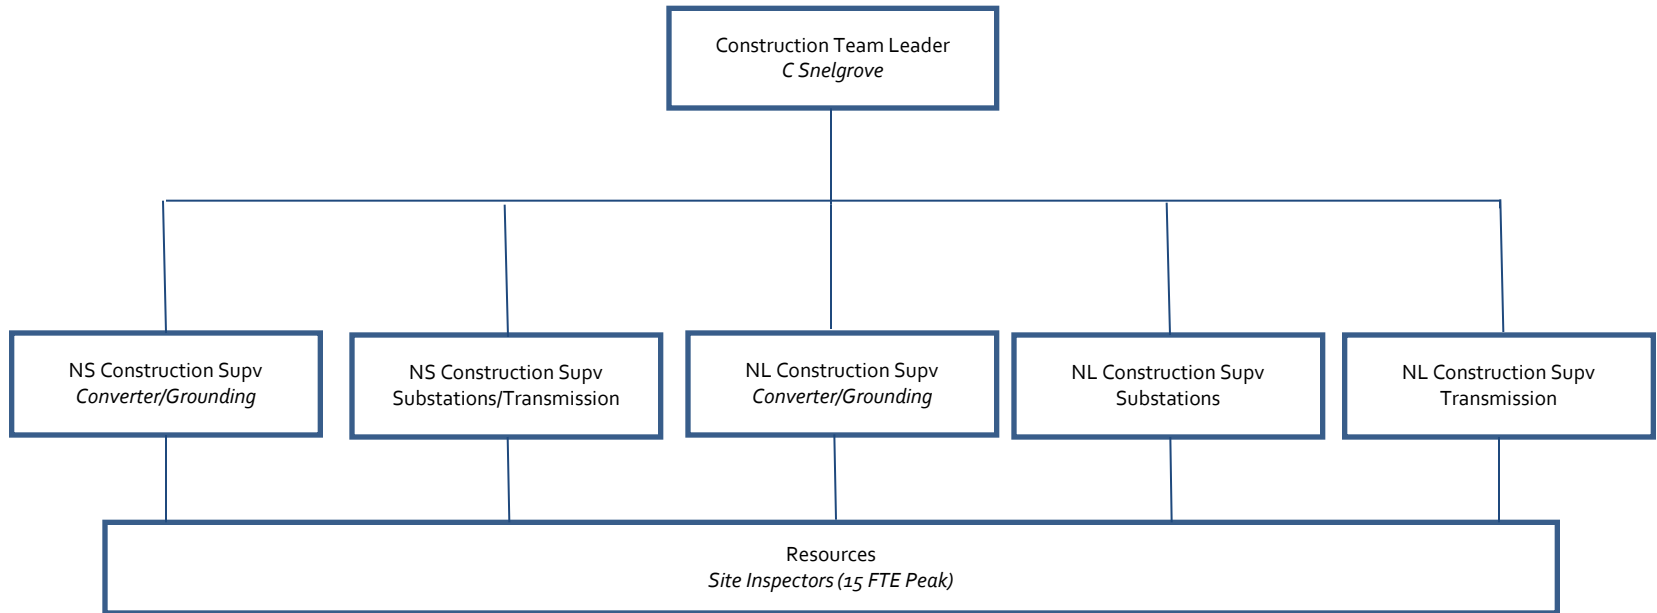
Construction Team Leader
C Snelgrove

NS Construction Supv
Converter/Grounding

NS Construction Supv
Substations/Transmission

NL Construction Supv
Converter/Grounding

NL Construction Supv
Substations

NL Construction Supv
Transmission

Resources
Site Inspectors (15 FTE Peak)